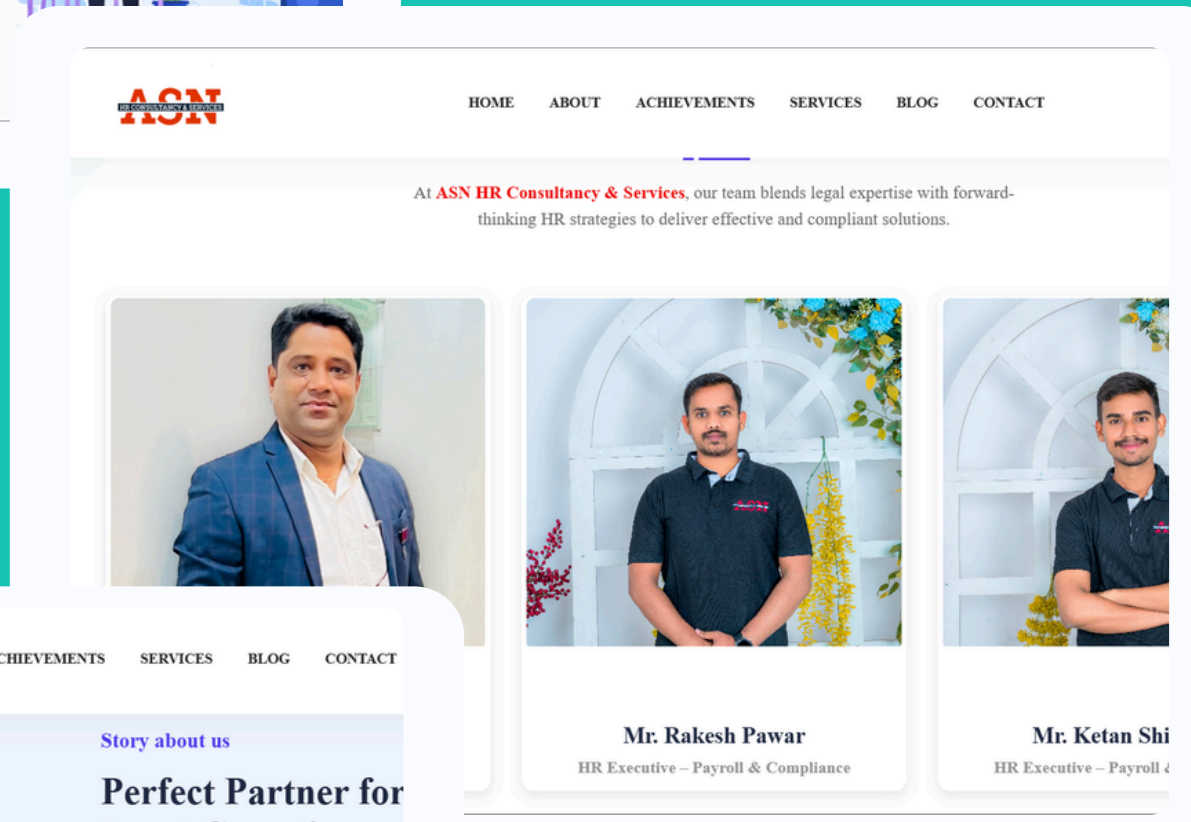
ASN
HR CONSULTANCY & SERVICES

HOME ABOUT ACHIEVEMENTS SERVICES BLOG CONTACT

At ASN HR Consultancy & Services, our team blends legal expertise with forward-thinking HR strategies to deliver effective and compliant solutions.

Mr. Rakesh Pawar
HR Executive – Payroll & Compliance

Mr. Ketan Shi
HR Executive – Payroll &

CHIEVEMENTS SERVICES BLOG CONTACT

Story about us

Perfect Partner for